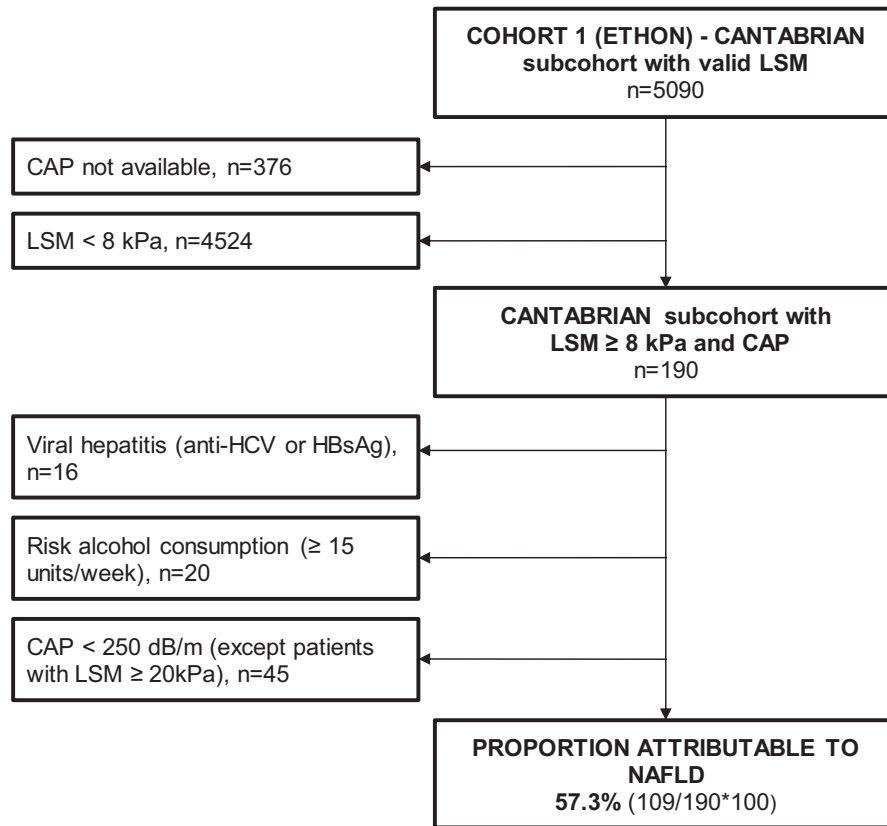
COHORT 1 (ETHON) - CANTABRIAN subcohort with valid LSM
n=5090

CAP not available, n=376

LSM < 8 kPa, n=4524

CANTABRIAN subcohort with LSM ≥ 8 kPa and CAP
n=190

Viral hepatitis (anti-HCV or HBsAg), n=16

Risk alcohol consumption (≥ 15 units/week), n=20

CAP < 250 dB/m (except patients with LSM ≥ 20kPa), n=45

PROPORTION ATTRIBUTABLE TO NAFLD
57.3% (109/190*100)